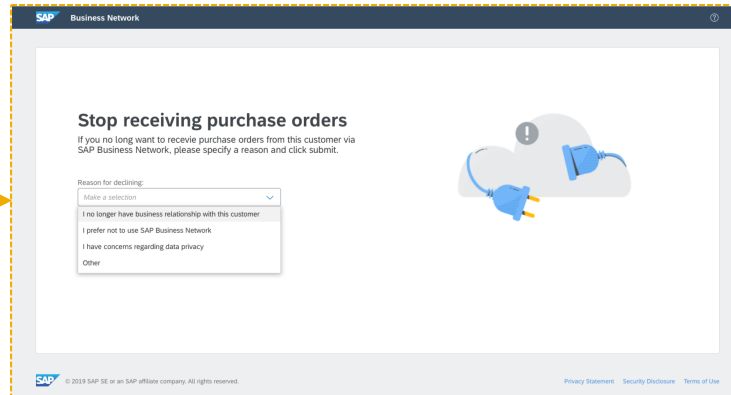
SAP Business Network

?

Stop receiving purchase orders

If you no long want to recevie purchase orders from this customer via SAP Business Network, please specify a reason and click submit.

Reason for declining:

Make a selection

I no longer have business relationship with this customer

I prefer not to use SAP Business Network

I have concerns regarding data privacy

Other

!

SAP © 2019 SAP SE or an SAP affiliate company. All rights reserved.

Privacy Statement Security Disclosure Terms of Use